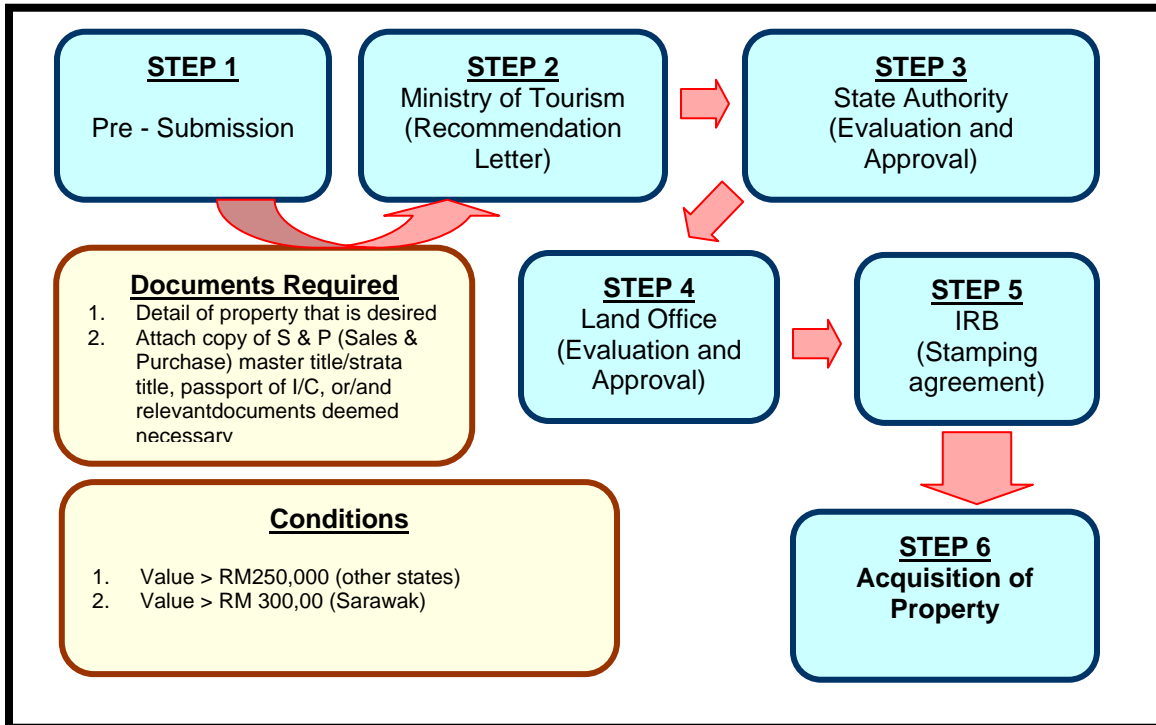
STEP 1

Pre - Submission

STEP 2
Ministry of Tourism (Recommendation Letter)

STEP 3
State Authority (Evaluation and Approval)

Documents Required
1. Detail of property that is desired
2. Attach copy of S & P (Sales & Purchase) master title/strata title, passport of I/C, or/and relevantdocuments deemed necessary

STEP 4
Land Office (Evaluation and Approval)

STEP 5
IRB (Stamping agreement)

Conditions
1. Value > RM250,000 (other states)
2. Value > RM 300,00 (Sarawak)

STEP 6
Acquisition of Property